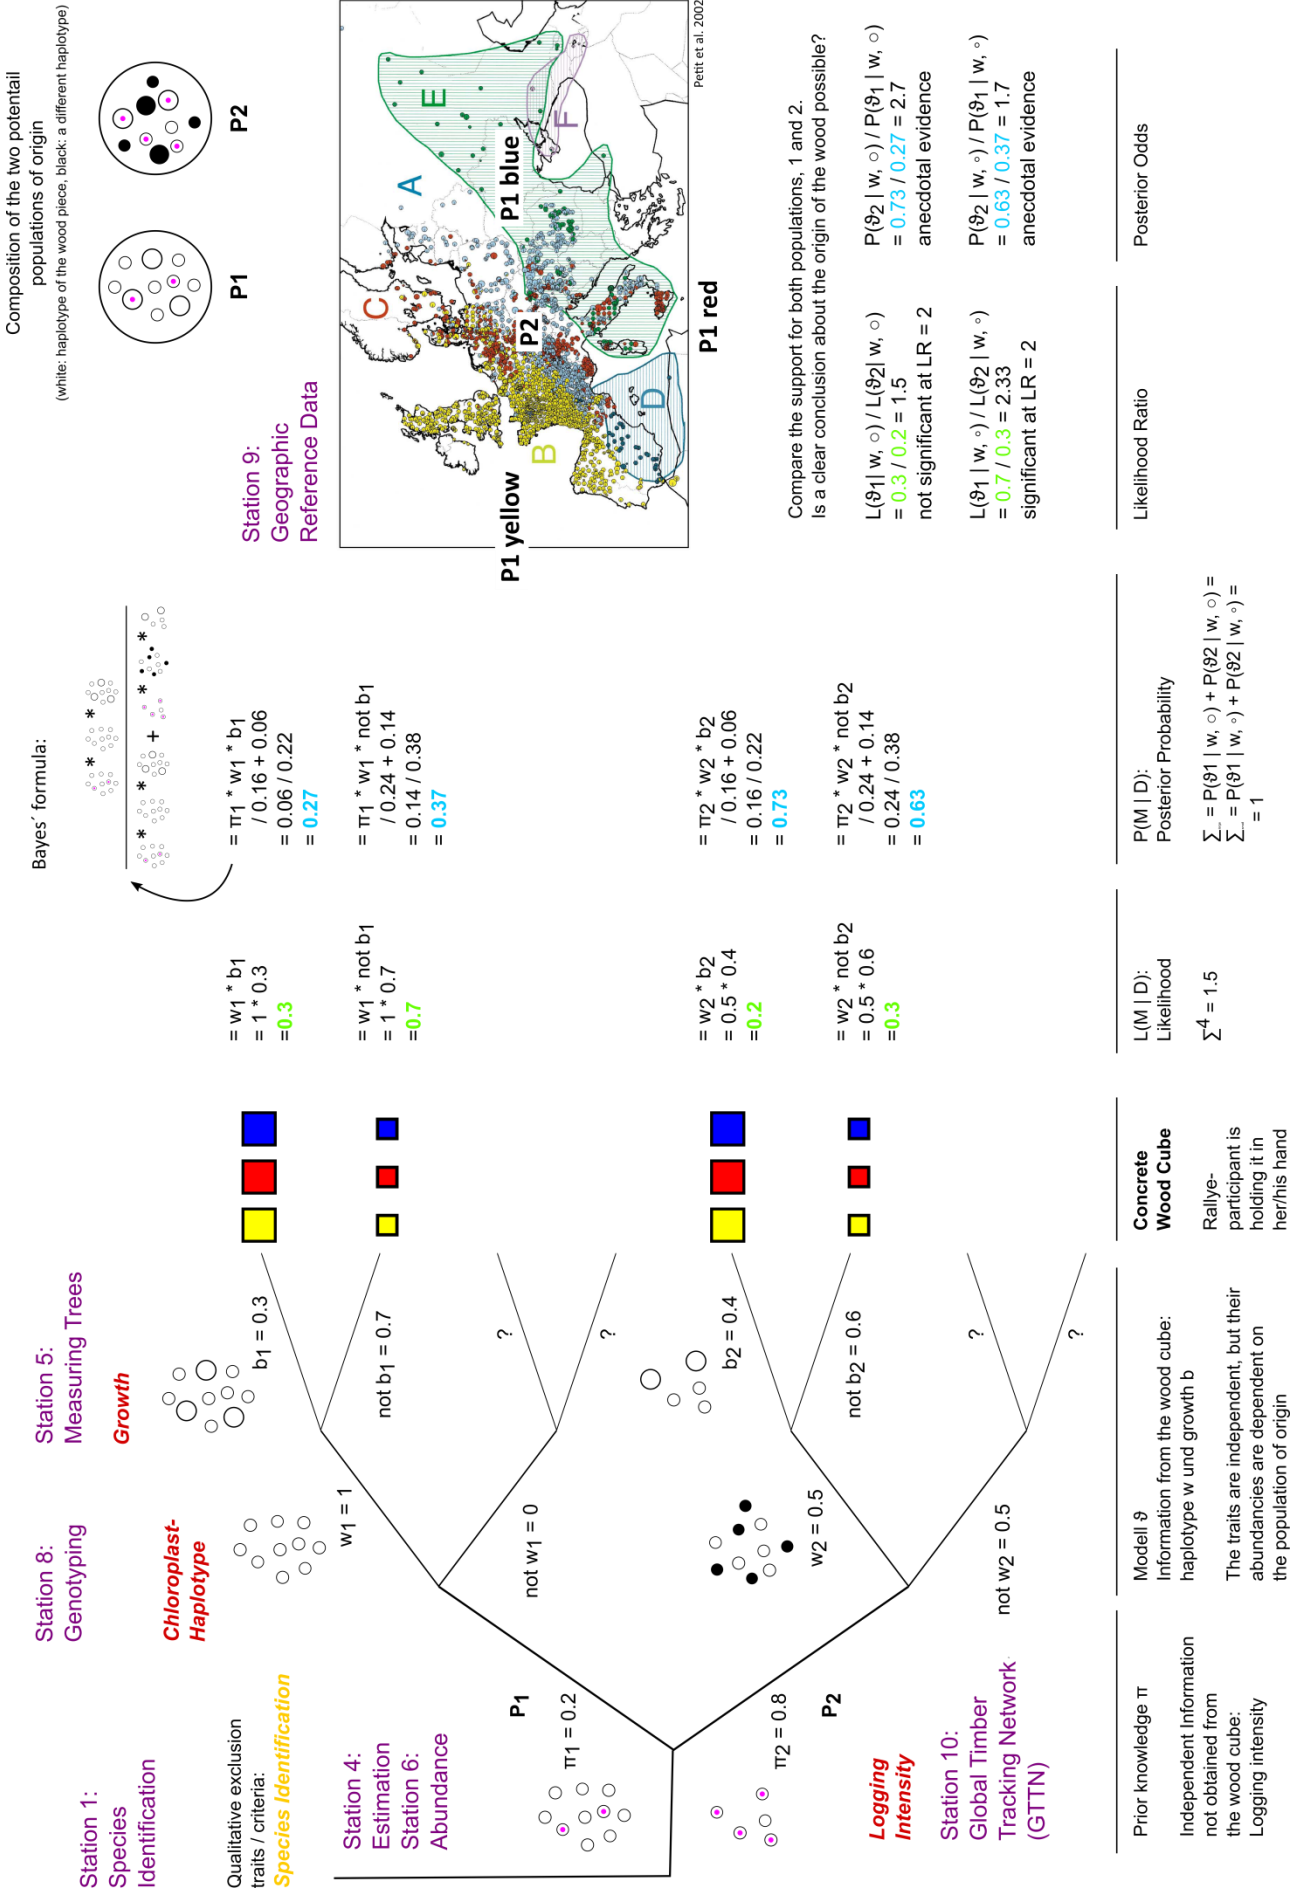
Station 1: Species Identification

Qualitative exclusion traits / criteria: Species Identification

Station 4: Estimation Station 6: Abundance

Logging Intensity

Station 10: Global Timber Tracking Network (GTTN)

Station 8: Genotyping

Chloroplast-Haplotype

Station 5: Measuring Trees

Growth

P1

$\pi_1 = 0.2$

P2

$\pi_2 = 0.8$

$w_1 = 1$

not $w_1 = 0$

$w_2 = 0.5$

not $w_2 = 0.5$

$b_1 = 0.3$

not $b_1 = 0.7$

?

?

$b_2 = 0.4$

not $b_2 = 0.6$

?

?

$= w_1 * b_1$
$= 1 * 0.3$
$=0.3$

$= w_1 *$ not $b_1$
$= 1 * 0.7$
$=0.7$

$= w_2 * b_2$
$= 0.5 * 0.4$
$=0.2$

$= w_2 *$ not $b_2$
$= 0.5 * 0.6$
$=0.3$

$= \pi_1 * w_1 * b_1$
$/ 0.16 + 0.06$
$= 0.06 / 0.22$
$= 0.27$

$= \pi_1 * w_1 *$ not $b_1$
$/ 0.24 + 0.14$
$= 0.14 / 0.38$
$= 0.37$

$= \pi_2 * w_2 * b_2$
$/ 0.16 + 0.06$
$= 0.16 / 0.22$
$= 0.73$

$= \pi_2 * w_2 *$ not $b_2$
$/ 0.24 + 0.14$
$= 0.24 / 0.38$
$= 0.63$

Bayes´ formula:

Station 9: Geographic Reference Data

Composition of the two potentail populations of origin
(white: haplotype of the wood piece, black: a different haplotype)

P1

P2

Petit et al. 2002

A
B
C
D
E
F
P1 blue
P2
P1 red
P1 yellow

Compare the support for both populations, 1 and 2.
Is a clear conclusion about the origin of the wood possible?

$L(\vartheta_1 | w, \circ) / L(\vartheta_2 | w, \circ)$
$= 0.3 / 0.2 = 1.5$
not significant at LR = 2

$P(\vartheta_2 | w, \circ) / P(\vartheta_1 | w, \circ)$
$= 0.73 / 0.27 = 2.7$
anecdotal evidence

$L(\vartheta_1 | w, \circ) / L(\vartheta_2 | w, \circ)$
$= 0.7 / 0.3 = 2.33$
significant at LR = 2

$P(\vartheta_2 | w, \circ) / P(\vartheta_1 | w, \circ)$
$= 0.63 / 0.37 = 1.7$
anecdotal evidence

Prior knowledge π

Independent Information not obtained from the wood cube: Logging intensity

Modell ϑ
Information from the wood cube: haplotype w und growth b

The traits are independent, but their abundancies are dependent on the population of origin

Concrete Wood Cube

Rallye-participant is holding it in her/his hand

L(M | D): Likelihood

$\Sigma^4 = 1.5$

P(M | D): Posterior Probability

$\Sigma = P(\vartheta 1 | w, \circ) + P(\vartheta 2 | w, \circ) =$
$\Sigma = P(\vartheta 1 | w, \circ) + P(\vartheta 2 | w, \circ) =$
$= 1$

Likelihood Ratio

Posterior Odds